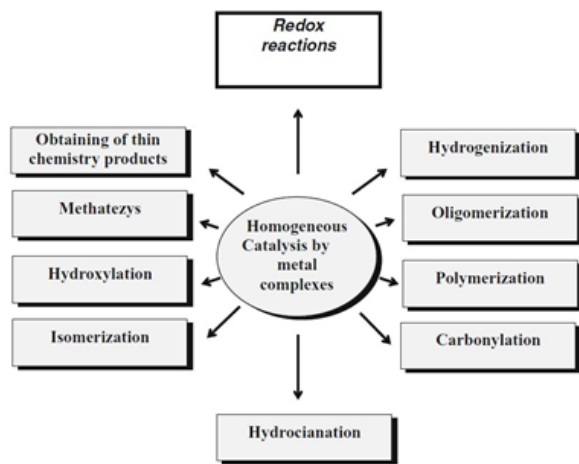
Redox reactions

Obtaining of thin chemistry products

Methatezys

Hydroxylation

Isomerization

Homogeneous Catalysis by metal complexes

Hydrogenization

Oligomerization

Polymerization

Carbonylation

Hydrocianation